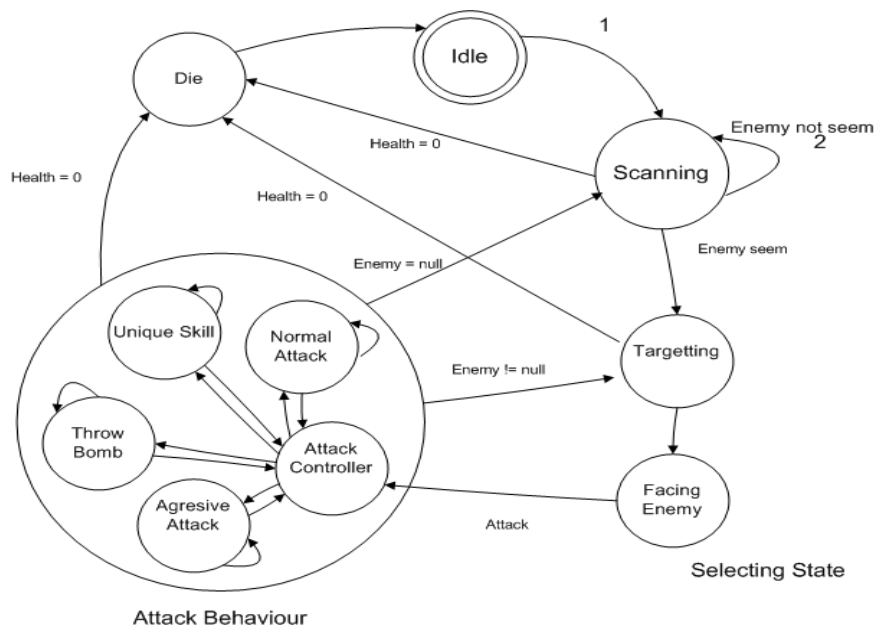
Idle

1

Die

Health = 0

Enemy not seem

2

Scanning

Health = 0

Health = 0

Enemy seem

Enemy = null

Unique Skill

Normal Attack

Targetting

Enemy != null

Throw Bomb

Attack Controller

Agresive Attack

Facing Enemy

Attack

Selecting State

Attack Behaviour